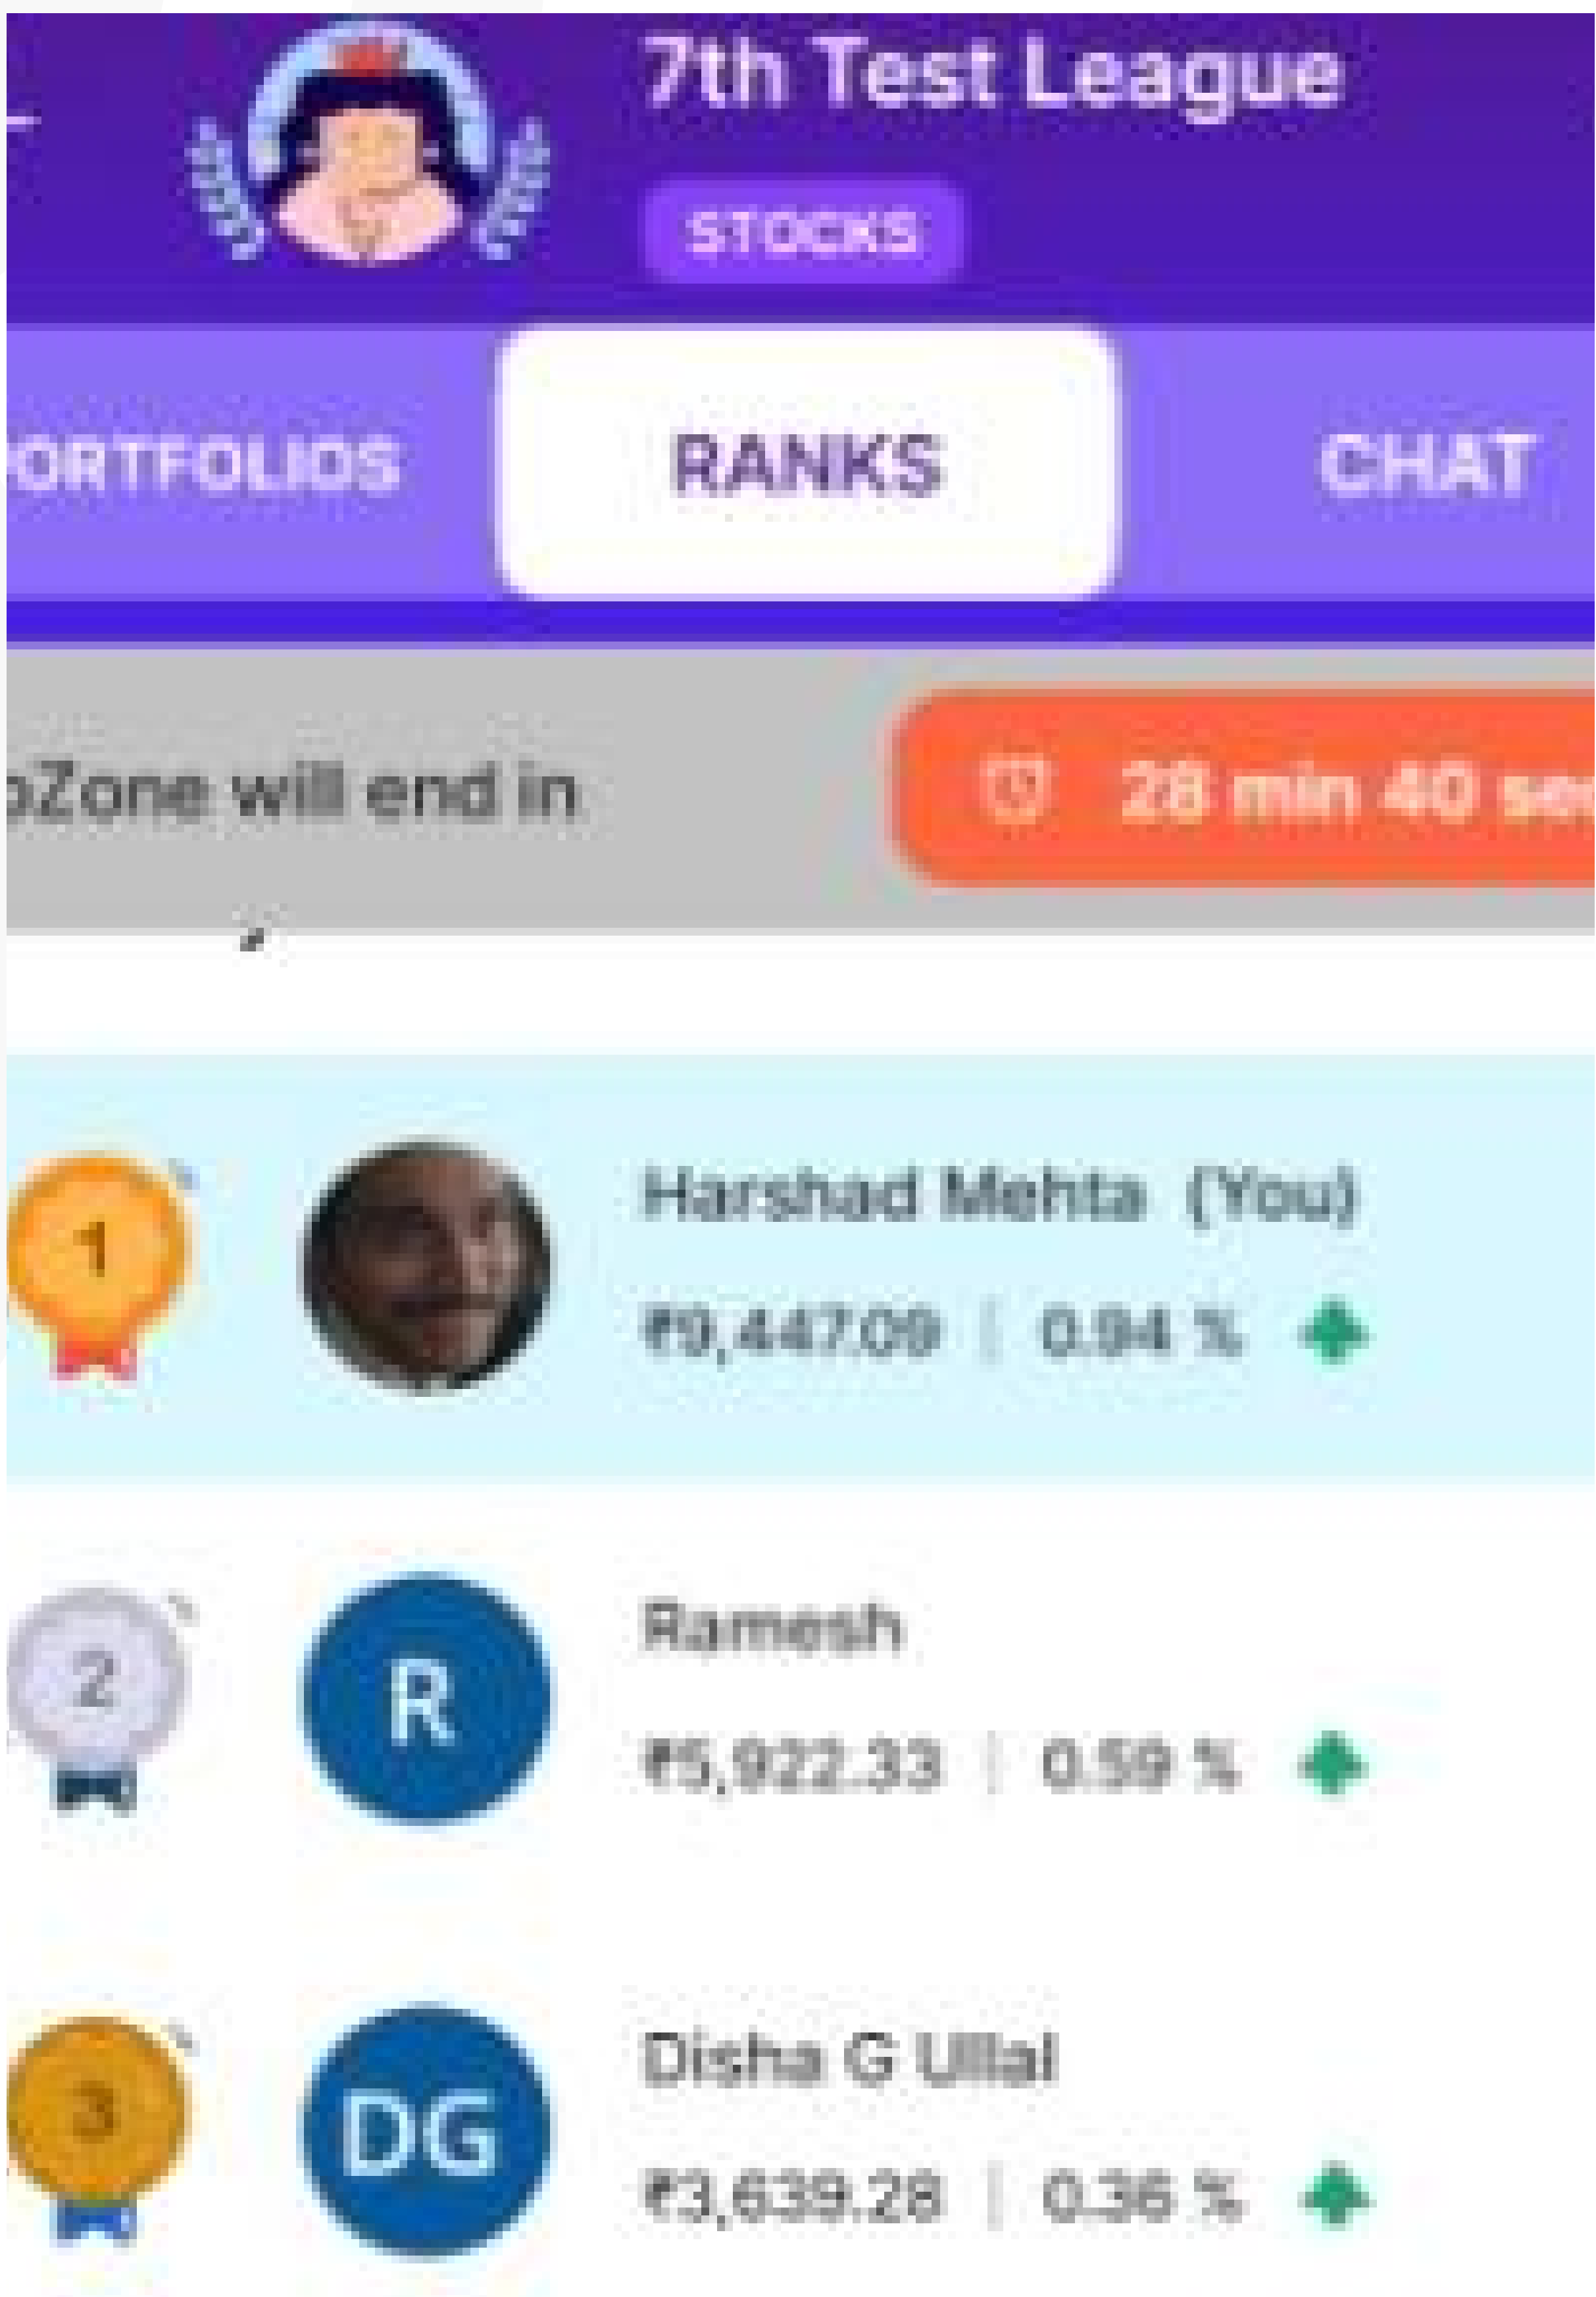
7th Test League

STOCKS

ORTFOLIOS

RANKS

CHAT

pZone will end in

28 min 40 se

1

Harshad Mehta (You)

₹9,447.09 | 0.94 %

2

R

Ramesh

₹5,922.33 | 0.59 %

3

DG

Disha G Ullal

₹3,639.28 | 0.36 %